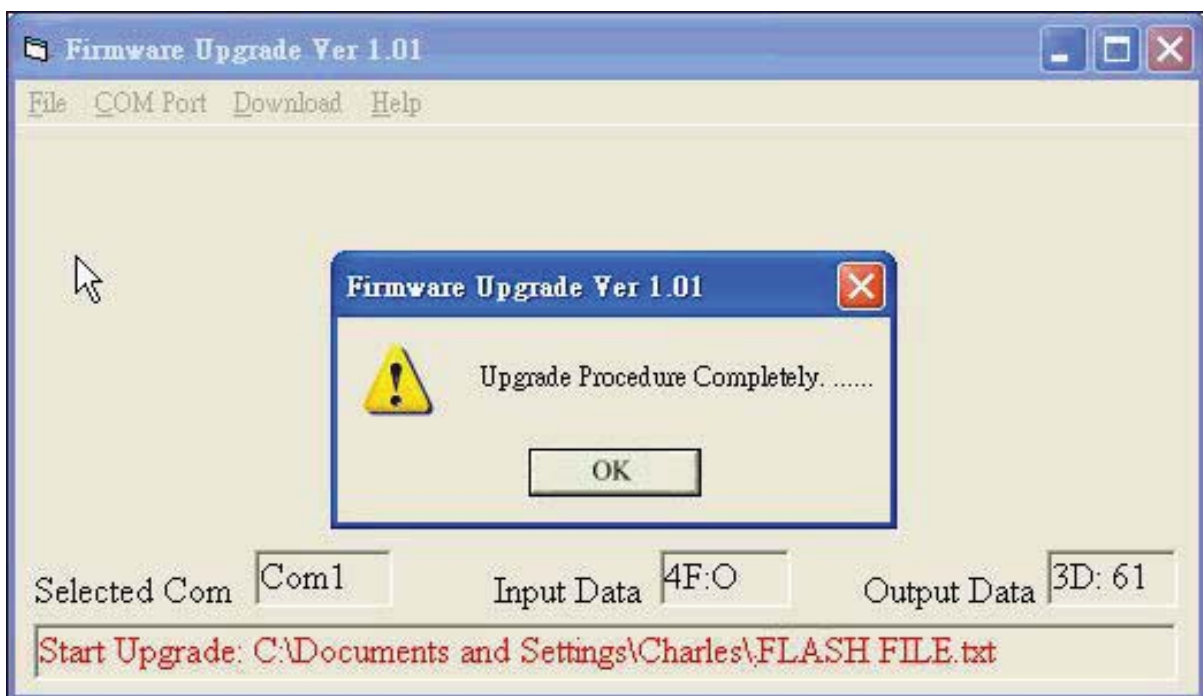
Firmware Upgrade Ver 1.01

File COM Port Download Help

Firmware Upgrade Ver 1.01

Upgrade Procedure Completely. ......

OK

Selected Com Com1 Input Data 4F:O Output Data 3D: 61

Start Upgrade: C:\Documents and Settings\Charles\FLASH FILE.txt